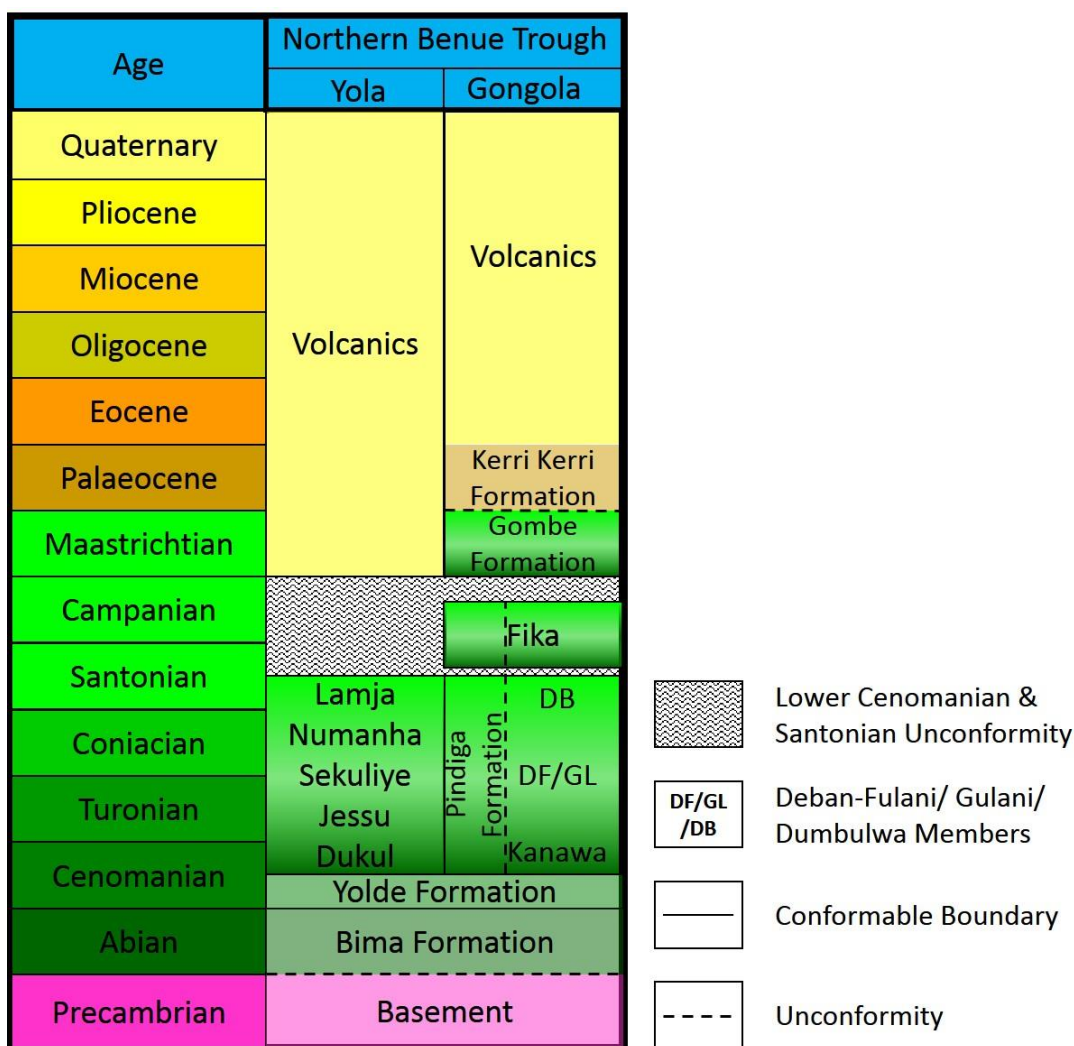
| Age | Northern Benue Trough | |
|---|---|---|
| | Yola | Gongola |
| Quaternary | Volcanics | Volcanics |
| Pliocene | | |
| Miocene | | |
| Oligocene | | |
| Eocene | | |
| Palaeocene | | Kerri Kerri Formation |
| Maastrichtian | | Gombe Formation |
| Campanian | | Fika |
| Santonian | | |
| Coniacian | Lamja Numanha Sekuliye Jessu Dukul | Pindiga Formation DB DF/GL Kanawa |
| Turonian | | |
| Cenomanian | Yolde Formation | |
| Abian | Bima Formation | |
| Precambrian | Basement | |

Lower Cenomanian & Santonian Unconformity

DF/GL /DB Deban-Fulani/ Gulani/ Dumbulwa Members

Conformable Boundary

Unconformity